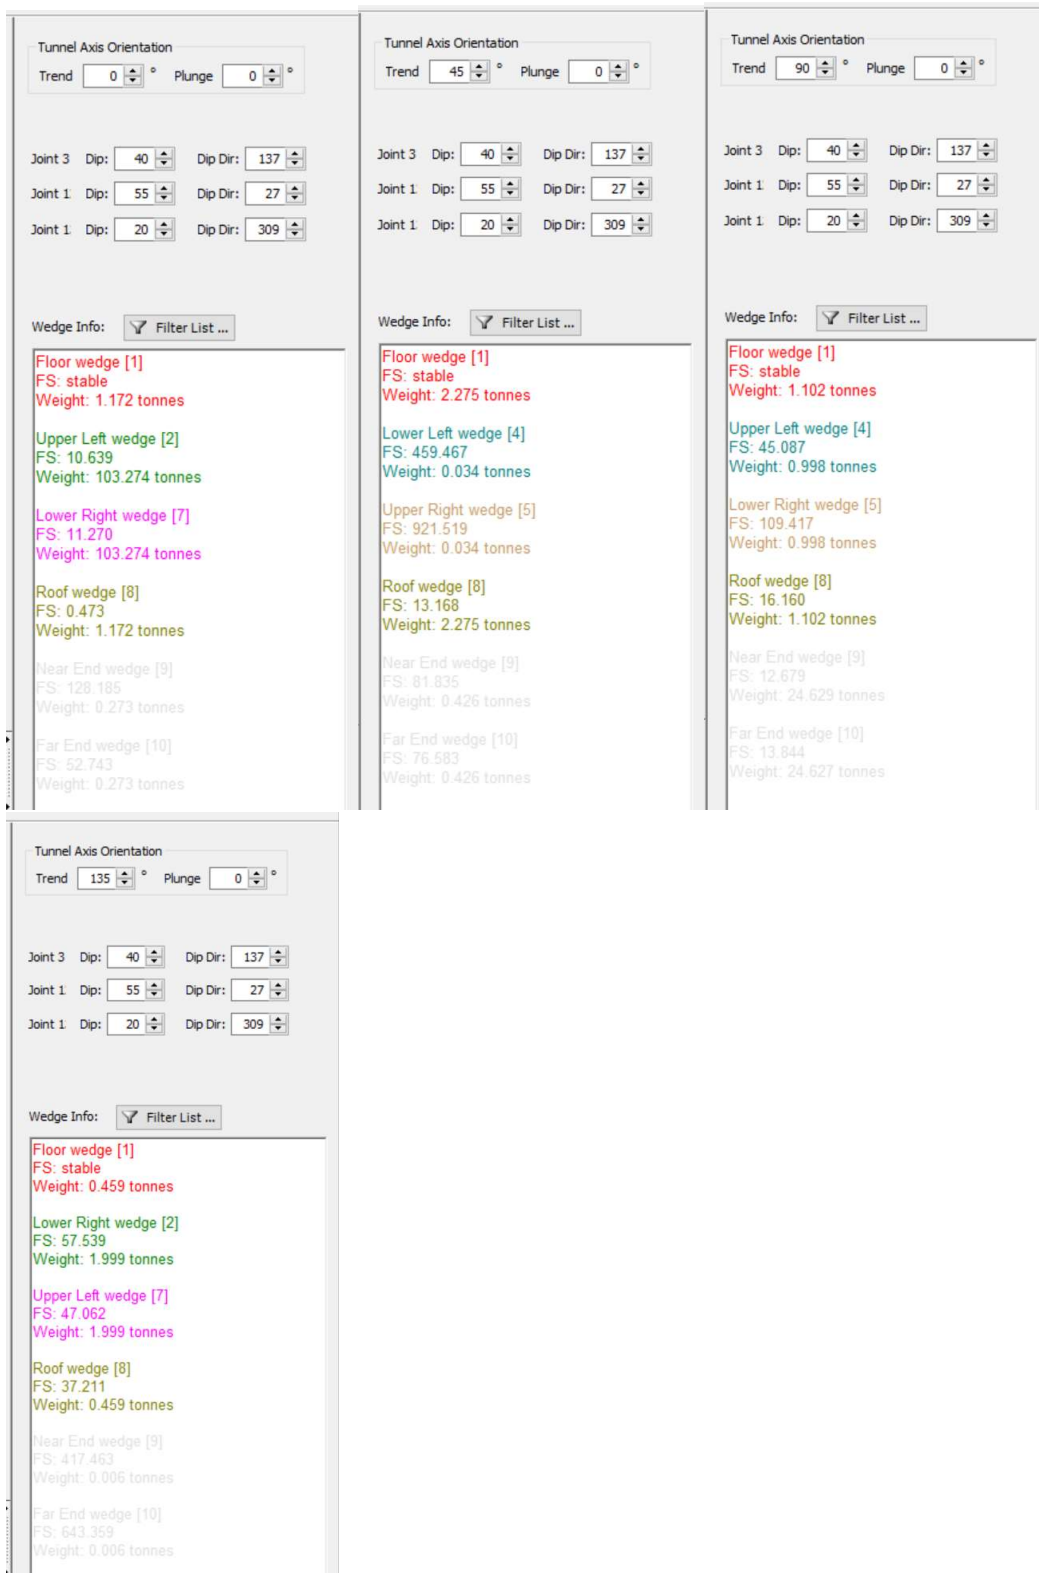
Tunnel Axis Orientation
Trend 0 ° Plunge 0 °

Joint 3 Dip: 40 Dip Dir: 137
Joint 1 Dip: 55 Dip Dir: 27
Joint 1 Dip: 20 Dip Dir: 309

Wedge Info: Filter List ...

Floor wedge [1]
FS: stable
Weight: 1.172 tonnes

Upper Left wedge [2]
FS: 10.639
Weight: 103.274 tonnes

Lower Right wedge [7]
FS: 11.270
Weight: 103.274 tonnes

Roof wedge [8]
FS: 0.473
Weight: 1.172 tonnes

Near End wedge [9]
FS: 128.185
Weight: 0.273 tonnes

Far End wedge [10]
FS: 52.743
Weight: 0.273 tonnes

Tunnel Axis Orientation
Trend 45 ° Plunge 0 °

Joint 3 Dip: 40 Dip Dir: 137
Joint 1 Dip: 55 Dip Dir: 27
Joint 1 Dip: 20 Dip Dir: 309

Wedge Info: Filter List ...

Floor wedge [1]
FS: stable
Weight: 2.275 tonnes

Lower Left wedge [4]
FS: 459.467
Weight: 0.034 tonnes

Upper Right wedge [5]
FS: 921.519
Weight: 0.034 tonnes

Roof wedge [8]
FS: 13.168
Weight: 2.275 tonnes

Near End wedge [9]
FS: 81.835
Weight: 0.426 tonnes

Far End wedge [10]
FS: 76.583
Weight: 0.426 tonnes

Tunnel Axis Orientation
Trend 90 ° Plunge 0 °

Joint 3 Dip: 40 Dip Dir: 137
Joint 1 Dip: 55 Dip Dir: 27
Joint 1 Dip: 20 Dip Dir: 309

Wedge Info: Filter List ...

Floor wedge [1]
FS: stable
Weight: 1.102 tonnes

Upper Left wedge [4]
FS: 45.087
Weight: 0.998 tonnes

Lower Right wedge [5]
FS: 109.417
Weight: 0.998 tonnes

Roof wedge [8]
FS: 16.160
Weight: 1.102 tonnes

Near End wedge [9]
FS: 12.679
Weight: 24.629 tonnes

Far End wedge [10]
FS: 13.844
Weight: 24.627 tonnes

Tunnel Axis Orientation
Trend 135 ° Plunge 0 °

Joint 3 Dip: 40 Dip Dir: 137
Joint 1 Dip: 55 Dip Dir: 27
Joint 1 Dip: 20 Dip Dir: 309

Wedge Info: Filter List ...

Floor wedge [1]
FS: stable
Weight: 0.459 tonnes

Lower Right wedge [2]
FS: 57.539
Weight: 1.999 tonnes

Upper Left wedge [7]
FS: 47.062
Weight: 1.999 tonnes

Roof wedge [8]
FS: 37.211
Weight: 0.459 tonnes

Near End wedge [9]
FS: 417.463
Weight: 0.006 tonnes

Far End wedge [10]
FS: 643.359
Weight: 0.006 tonnes